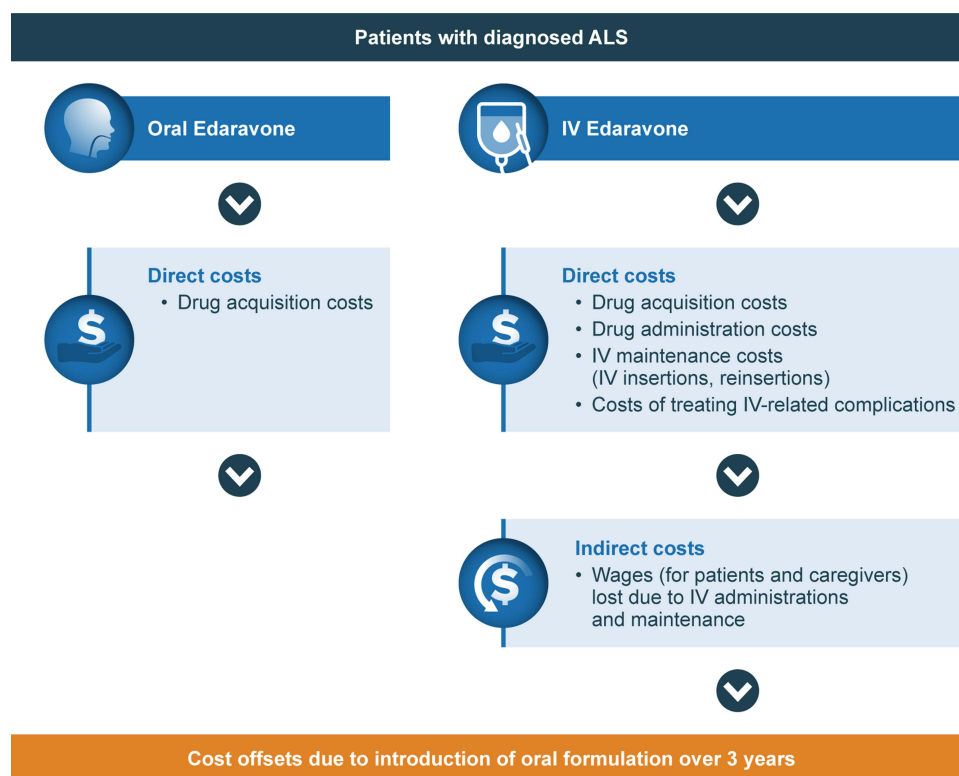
Patients with diagnosed ALS

Oral Edaravone

Direct costs
• Drug acquisition costs

IV Edaravone

Direct costs
• Drug acquisition costs
• Drug administration costs
• IV maintenance costs (IV insertions, reinsertions)
• Costs of treating IV-related complications

Indirect costs
• Wages (for patients and caregivers) lost due to IV administrations and maintenance

Cost offsets due to introduction of oral formulation over 3 years